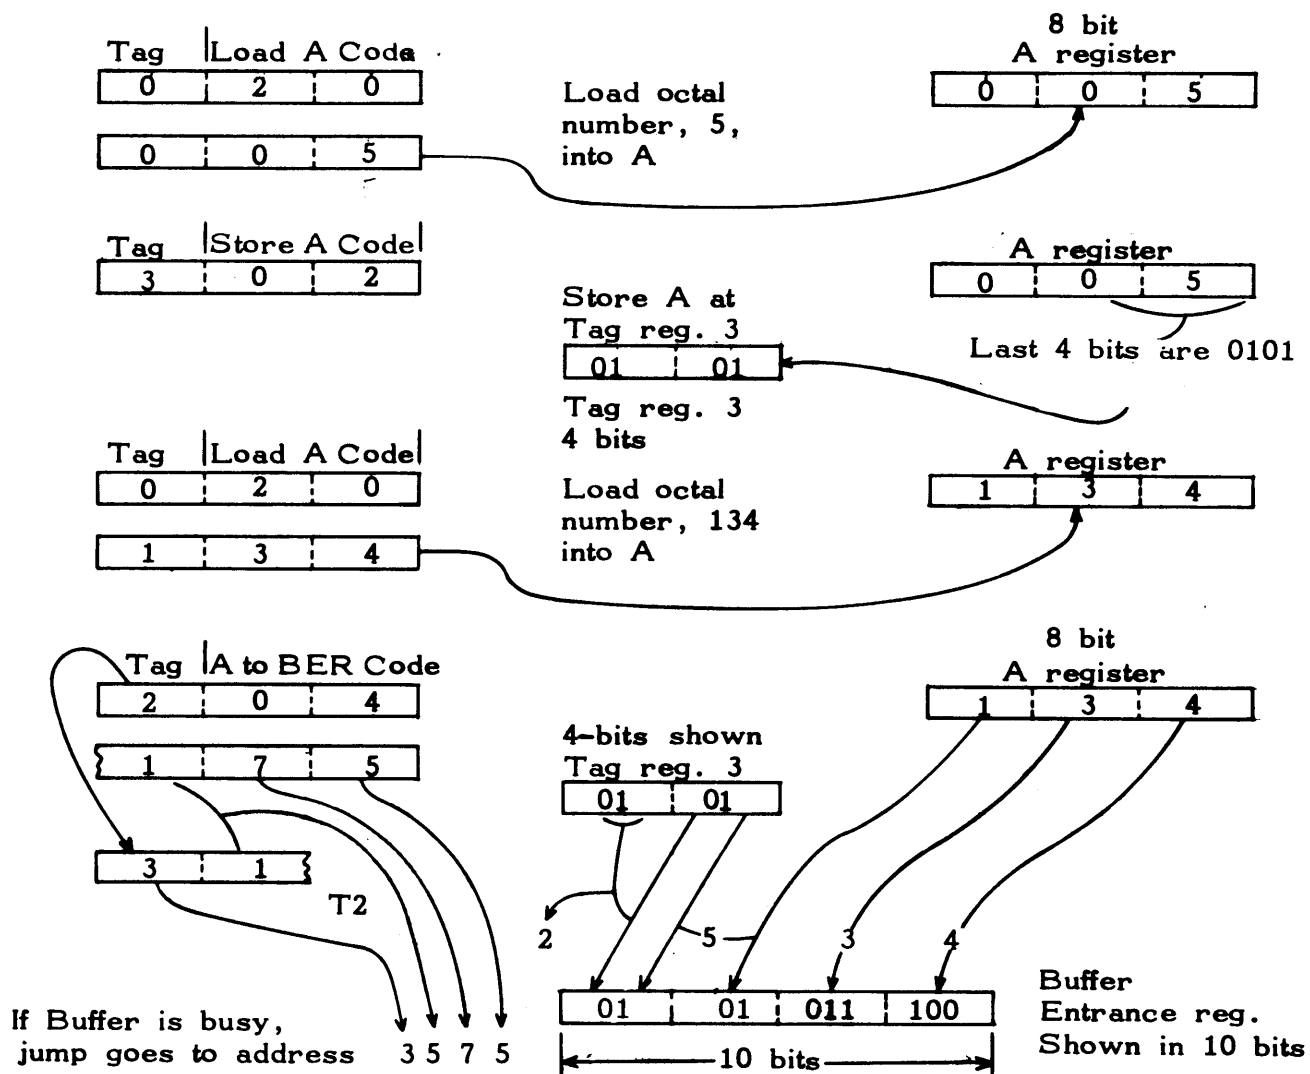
| Tag | Load A Code | |
|---|---|---|
| 0 | 2 | 0 |

| 0 | 0 | 5 |
|---|---|---|

Load octal number, 5, into A

8 bit
A register

| 0 | 0 | 5 |
|---|---|---|

| Tag | Store A Code | |
|---|---|---|
| 3 | 0 | 2 |

A register

| 0 | 0 | 5 |
|---|---|---|

Last 4 bits are 0101

Store A at Tag reg. 3

| 01 | 01 |
|---|---|

Tag reg. 3
4 bits

| Tag | Load A Code | |
|---|---|---|
| 0 | 2 | 0 |

| 1 | 3 | 4 |
|---|---|---|

Load octal number, 134 into A

A register

| 1 | 3 | 4 |
|---|---|---|

| Tag | A to BER Code | |
|---|---|---|
| 2 | 0 | 4 |

| 1 | 7 | 5 |
|---|---|---|

| 3 | 1 |
|---|---|

T2

8 bit
A register

| 1 | 3 | 4 |
|---|---|---|

4-bits shown
Tag reg. 3

| 01 | 01 |
|---|---|

2 5 3 4

| 01 | 01 | 011 | 100 |
|---|---|---|---|

10 bits

Buffer
Entrance reg.
Shown in 10 bits

If Buffer is busy, jump goes to address 3 5 7 5